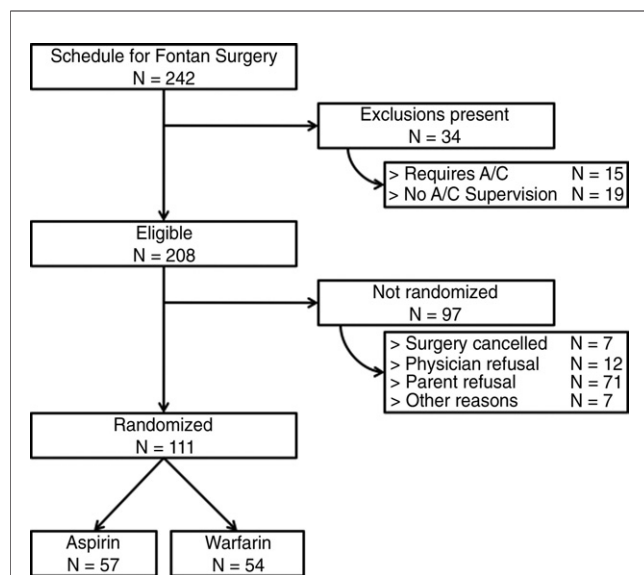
Schedule for Fontan Surgery
N = 242

Exclusions present
N = 34

> Requires A/C N = 15
> No A/C Supervision N = 19

Eligible
N = 208

Not randomized
N = 97

> Surgery cancelled N = 7
> Physician refusal N = 12
> Parent refusal N = 71
> Other reasons N = 7

Randomized
N = 111

Aspirin
N = 57

Warfarin
N = 54